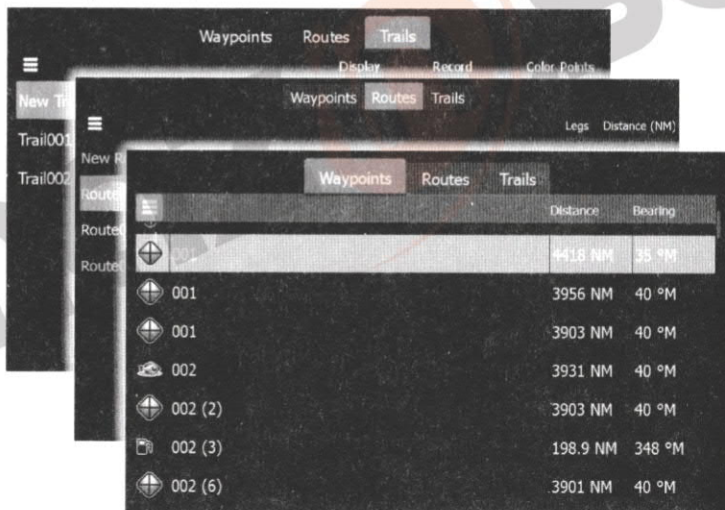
Waypoints Routes Trails

Display Record Color Points

New Tra

Trail001

Trail002

Waypoints Routes Trails

Legs Distance (NM)

New R

Route

Route

Route

Waypoints Routes Trails

Distance Bearing

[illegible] 4418 NM 35 °M

001 3956 NM 40 °M

001 3903 NM 40 °M

002 3931 NM 40 °M

002 (2) 3903 NM 40 °M

002 (3) 198.9 NM 348 °M

002 (6) 3901 NM 40 °M